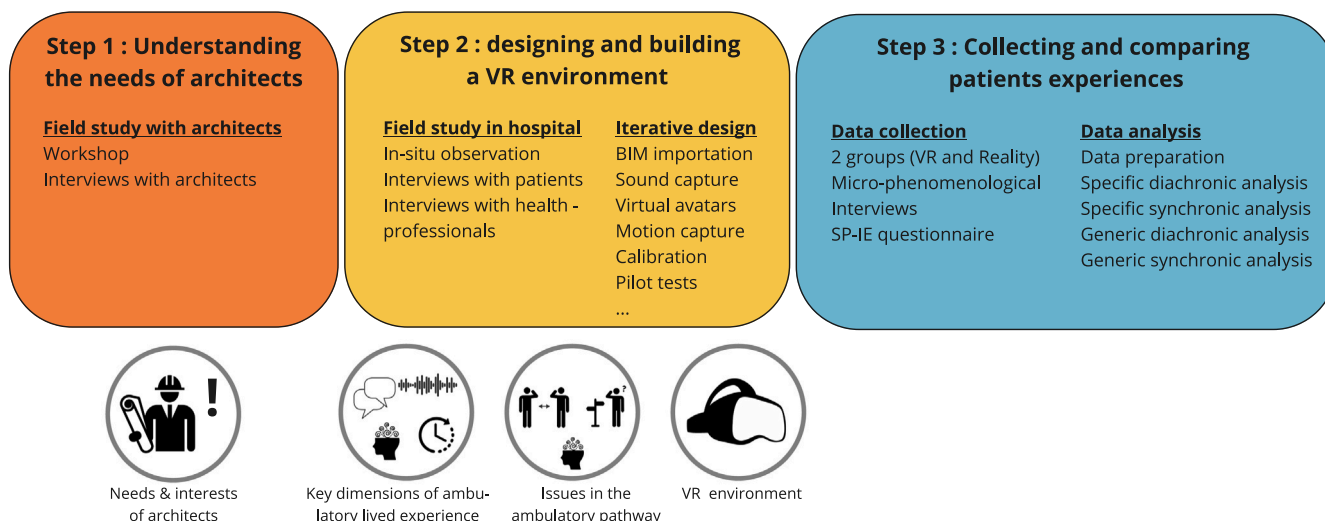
Step 1 : Understanding the needs of architects

Field study with architects
Workshop
Interviews with architects

Step 2 : designing and building a VR environment

Field study in hospital
In-situ observation
Interviews with patients
Interviews with health - professionals

Iterative design
BIM importation
Sound capture
Virtual avatars
Motion capture
Calibration
Pilot tests
...

Step 3 : Collecting and comparing patients experiences

Data collection
2 groups (VR and Reality)
Micro-phenomenological Interviews
SP-IE questionnaire

Data analysis
Data preparation
Specific diachronic analysis
Specific synchronic analysis
Generic diachronic analysis
Generic synchronic analysis

Needs & interests of architects

Key dimensions of ambulatory lived experience

Issues in the ambulatory pathway

VR environment